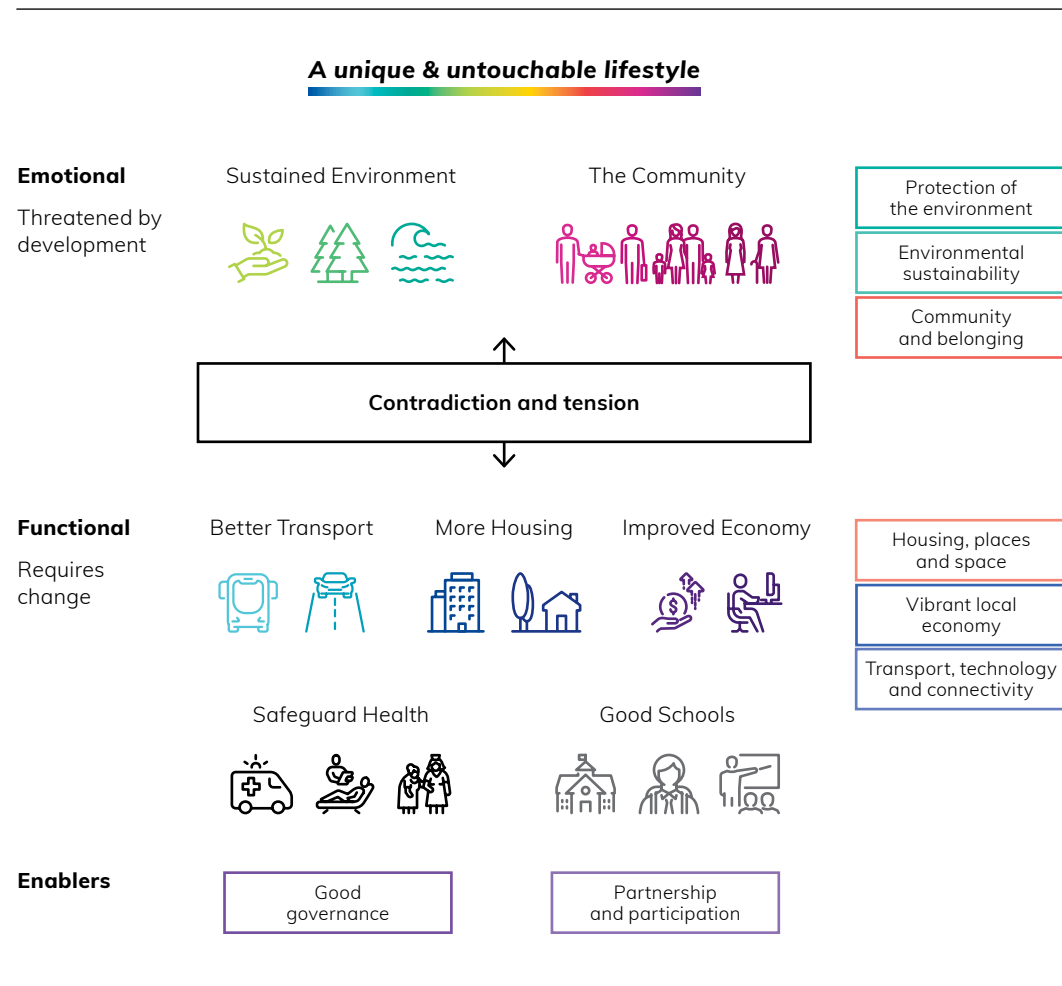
A unique & untouchable lifestyle

Emotional

Threatened by development

Sustained Environment

The Community

Protection of the environment

Environmental sustainability

Community and belonging

Contradiction and tension

Functional

Requires change

Better Transport

More Housing

Improved Economy

Housing, places and space

Vibrant local economy

Transport, technology and connectivity

Safeguard Health

Good Schools

Enablers

Good governance

Partnership and participation